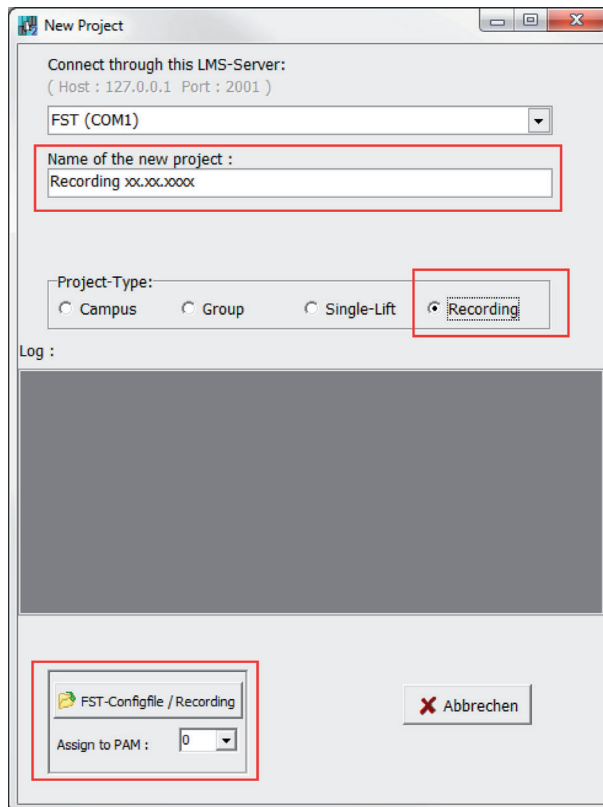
New Project

Connect through this LMS-Server:
( Host : 127.0.0.1 Port : 2001 )

FST (COM1)

Name of the new project :
Recording xx.xx.xxxx

Project-Type:
Campus
Group
Single-Lift
Recording

Log :

FST-Configfile / Recording

Assign to PAM : 0

Abbrechen